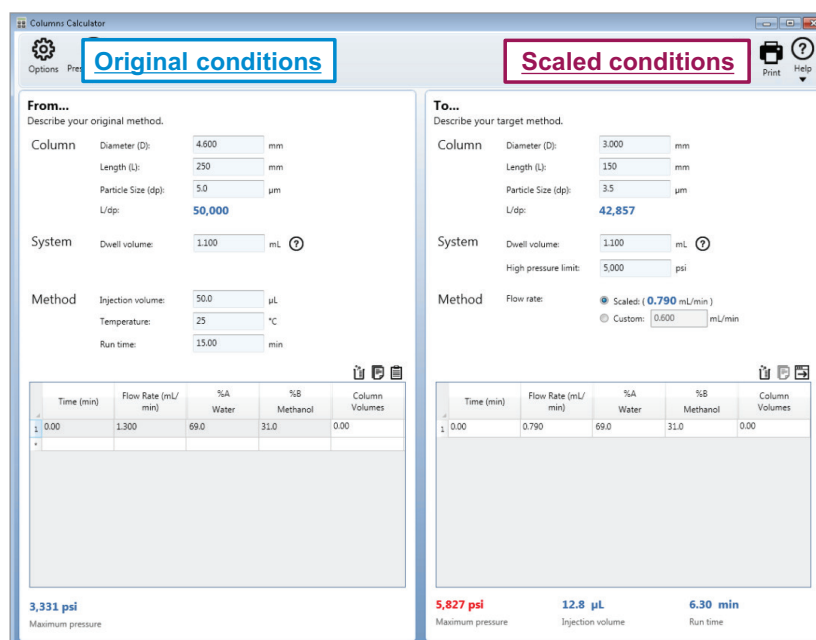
Columns Calculator

Options Pre

Original conditions

Scaled conditions

Print Help

From...
Describe your original method.

Column Diameter (D): 4.600 mm
Length (L): 250 mm
Particle Size (dp): 5.0 µm
L/dp: 50,000

System Dwell volume: 1.100 mL ?

Method Injection volume: 50.0 µL
Temperature: 25 °C
Run time: 15.00 min

| | Time (min) | Flow Rate (mL/min) | %A Water | %B Methanol | Column Volumes |
|---|---|---|---|---|---|
| 1 | 0.00 | 1.300 | 69.0 | 31.0 | 0.00 |
| * | | | | | |

3,331 psi
Maximum pressure

To...
Describe your target method.

Column Diameter (D): 3.000 mm
Length (L): 150 mm
Particle Size (dp): 3.5 µm
L/dp: 42,857

System Dwell volume: 1.100 mL ?
High pressure limit: 5,000 psi

Method Flow rate: Scaled: ( 0.790 mL/min )
Custom: 0.600 mL/min

| | Time (min) | Flow Rate (mL/min) | %A Water | %B Methanol | Column Volumes |
|---|---|---|---|---|---|
| 1 | 0.00 | 0.790 | 69.0 | 31.0 | 0.00 |

5,827 psi
Maximum pressure

12.8 µL
Injection volume

6.30 min
Run time